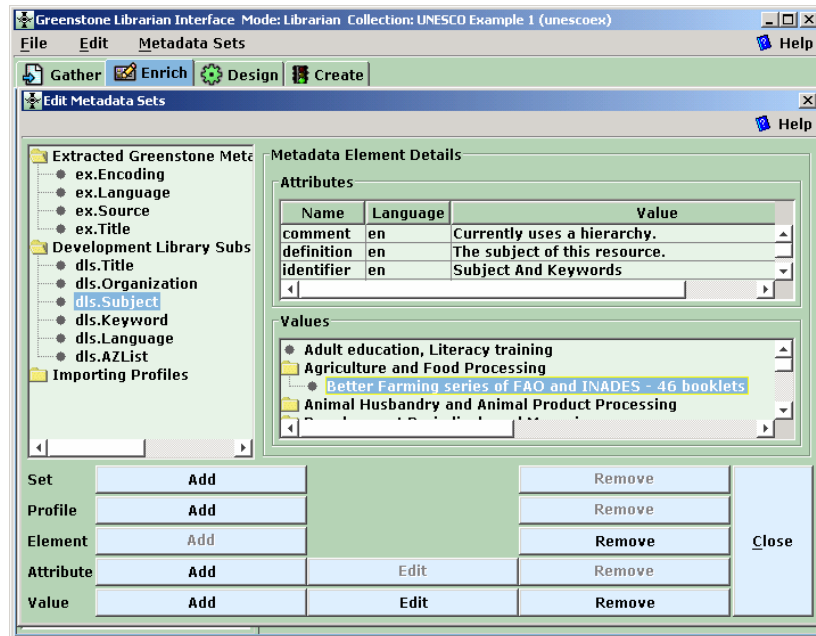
Greenstone Librarian Interface Mode: Librarian Collection: UNESCO Example 1 (unescoex)

File Edit Metadata Sets Help

Gather Enrich Design Create

Edit Metadata Sets

Help

Extracted Greenstone Meta
ex.Encoding
ex.Language
ex.Source
ex.Title
Development Library Subs
dls.Title
dls.Organization
dls.Subject
dls.Keyword
dls.Language
dls.AZList
Importing Profiles

Metadata Element Details

Attributes

| Name | Language | Value |
|---|---|---|
| comment | en | Currently uses a hierarchy. |
| definition | en | The subject of this resource. |
| identifier | en | Subject And Keywords |

Values

Adult education, Literacy training
Agriculture and Food Processing
Better Farming series of FAO and INADES - 46 booklets
Animal Husbandry and Animal Product Processing
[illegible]

| | | | | |
|---|---|---|---|---|
| Set | Add | | Remove | Close |
| Profile | Add | | Remove | |
| Element | Add | | Remove | |
| Attribute | Add | Edit | Remove | |
| Value | Add | Edit | Remove | |